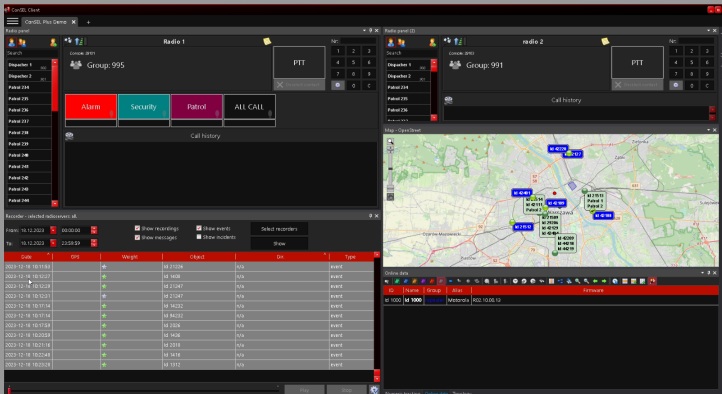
ConSEL Client

ConSEL Plus Demo +

Radio panel

Search

Dispatcher 1

Dispatcher 2

Patrol 234

Patrol 235

Patrol 236

Patrol 237

Patrol 238

Patrol 239

Patrol 240

Patrol 241

Patrol 242

Patrol 243

Patrol 244

Radio 1

Console: 0991

Group: 995

PTT

1 2 3

4 5 6

7 8 9

0 C

Alarm

Security

Patrol

ALL CALL

Call history

Radio panel (2)

Search

Dispatcher 1

Dispatcher 2

Patrol 234

Patrol 235

Patrol 236

radio 2

Console: 0990

Group: 991

PTT

1 2 3

4 5 6

7 8 9

0 C

Call history

Map - OpenStreet

Recorder - selected radioservers: all

From: 18.12.2023 00:00:00

To: 18.12.2023 23:59:59

Show recordings

Show messages

Show events

Show incidents

Select recorders

Show

| Date | GPS | Weight | Object | Dir | Type |
|---|---|---|---|---|---|
| 2023-12-18 18:11:43 | | | Id 21234 | n/a | event |
| 2023-12-18 18:12:07 | | | Id 1406 | n/a | event |
| 2023-12-18 18:12:29 | | | Id 21247 | n/a | event |
| 2023-12-18 18:12:31 | | | Id 21247 | n/a | event |
| 2023-12-18 18:17:14 | | | Id 94232 | n/a | event |
| 2023-12-18 18:17:34 | | | Id 94232 | n/a | event |
| 2023-12-18 18:17:54 | | | Id 2026 | n/a | event |
| 2023-12-18 18:20:53 | | | Id 3438 | n/a | event |
| 2023-12-18 18:21:16 | | | Id 2018 | n/a | event |
| 2023-12-18 18:22:48 | | | Id 1418 | n/a | event |
| 2023-12-18 18:23:26 | | | Id 1313 | n/a | event |

Play

Stop

Online data

| Id | Name | Group | Alias | Firmware |
|---|---|---|---|---|
| Id 1000 | Id 1000 | | Motorola | R02.10.00.13 |